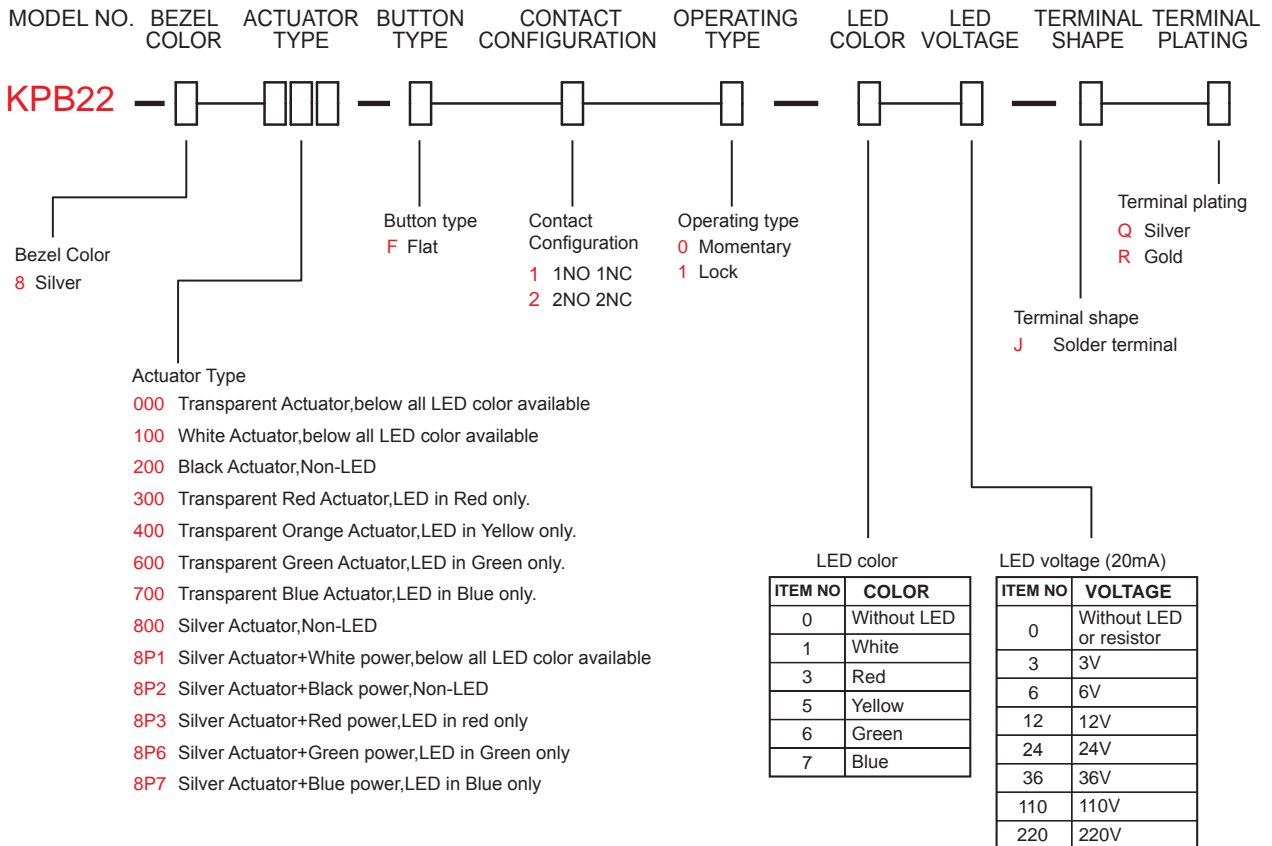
MODEL NO. BEZEL COLOR ACTUATOR TYPE BUTTON TYPE CONTACT CONFIGURATION OPERATING TYPE LED COLOR LED VOLTAGE TERMINAL SHAPE TERMINAL PLATING

KPB22

Bezel Color
8 Silver

Button type
F Flat

Contact Configuration
1 1NO 1NC
2 2NO 2NC

Operating type
0 Momentary
1 Lock

Terminal plating
Q Silver
R Gold

Terminal shape
J Solder terminal

Actuator Type
000 Transparent Actuator,below all LED color available
100 White Actuator,below all LED color available
200 Black Actuator,Non-LED
300 Transparent Red Actuator,LED in Red only.
400 Transparent Orange Actuator,LED in Yellow only.
600 Transparent Green Actuator,LED in Green only.
700 Transparent Blue Actuator,LED in Blue only.
800 Silver Actuator,Non-LED
8P1 Silver Actuator+White power,below all LED color available
8P2 Silver Actuator+Black power,Non-LED
8P3 Silver Actuator+Red power,LED in red only
8P6 Silver Actuator+Green power,LED in Green only
8P7 Silver Actuator+Blue power,LED in Blue only

LED color

| ITEM NO | COLOR |
|---|---|
| 0 | Without LED |
| 1 | White |
| 3 | Red |
| 5 | Yellow |
| 6 | Green |
| 7 | Blue |

LED voltage (20mA)

| ITEM NO | VOLTAGE |
|---|---|
| 0 | Without LED or resistor |
| 3 | 3V |
| 6 | 6V |
| 12 | 12V |
| 24 | 24V |
| 36 | 36V |
| 110 | 110V |
| 220 | 220V |